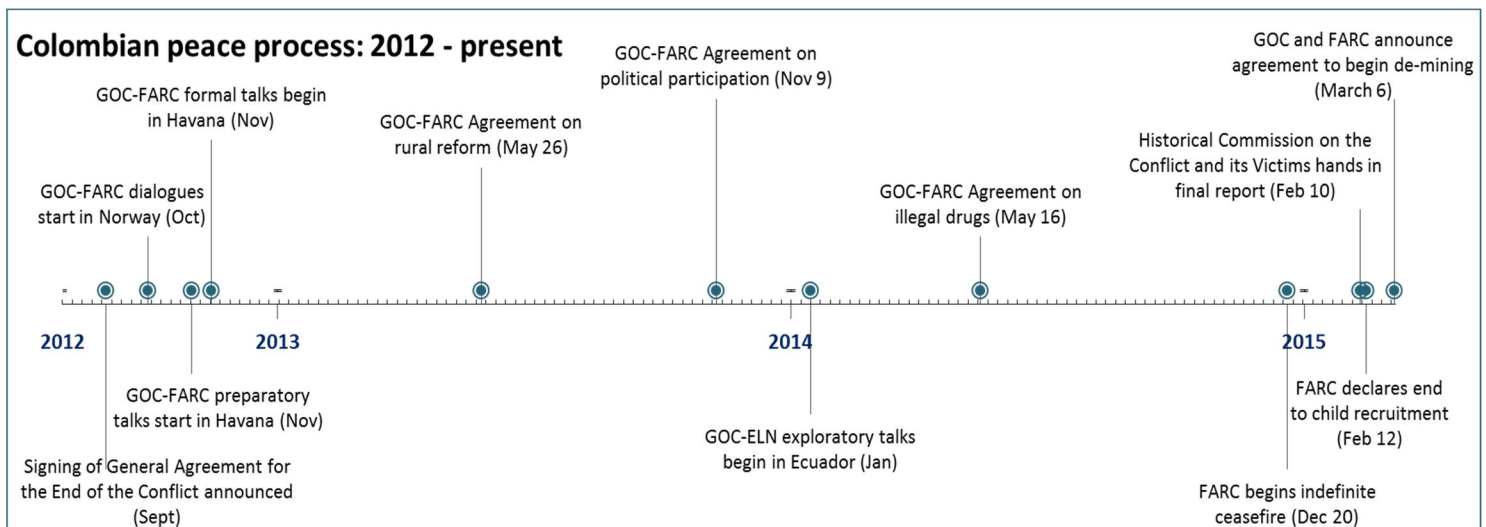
Colombian peace process: 2012 - present

GOC-FARC formal talks begin in Havana (Nov)

GOC-FARC dialogues start in Norway (Oct)

GOC-FARC Agreement on rural reform (May 26)

GOC-FARC Agreement on political participation (Nov 9)

GOC-FARC Agreement on illegal drugs (May 16)

GOC and FARC announce agreement to begin de-mining (March 6)

Historical Commission on the Conflict and its Victims hands in final report (Feb 10)

2012

2013

2014

2015

GOC-FARC preparatory talks start in Havana (Nov)

Signing of General Agreement for the End of the Conflict announced (Sept)

GOC-ELN exploratory talks begin in Ecuador (Jan)

FARC declares end to child recruitment (Feb 12)

FARC begins indefinite ceasefire (Dec 20)